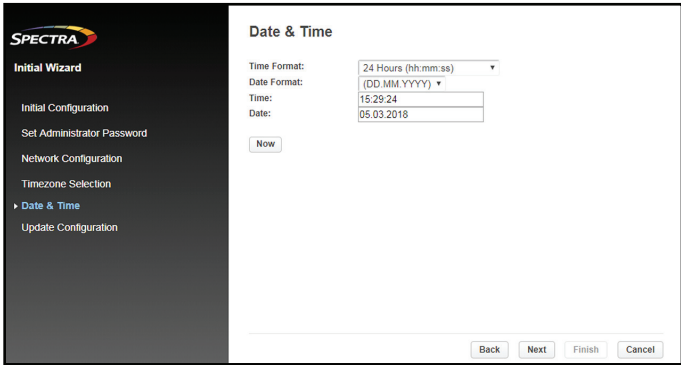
SPECTRA

Initial Wizard

Initial Configuration

Set Administrator Password

Network Configuration

Timezone Selection

Date & Time

Update Configuration

Date & Time

Time Format: 24 Hours (hh:mm:ss)

Date Format: (DD.MM.YYYY)

Time: 15:29:24

Date: 05.03.2018

Now

Back Next Finish Cancel